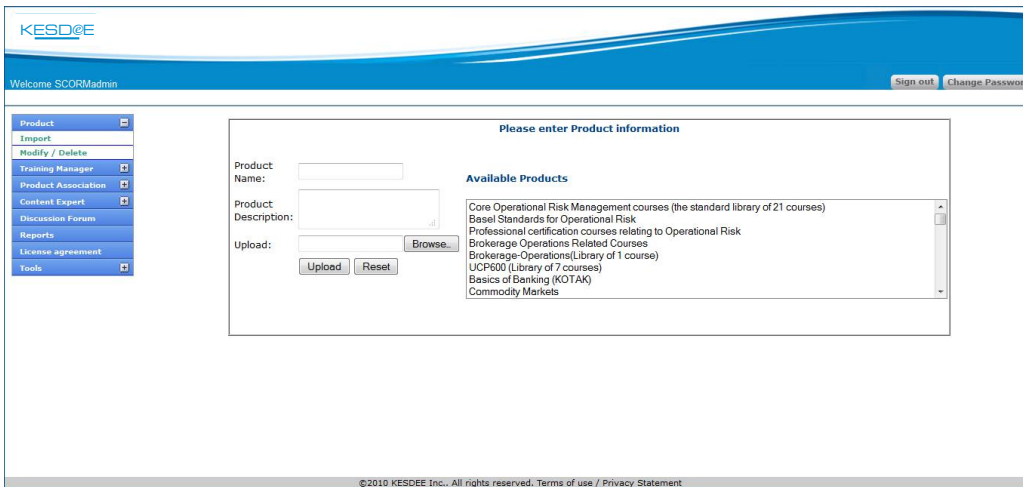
KESD@E

Welcome SCORMadmin

Sign out
Change Passwor

Product
Import
Modify / Delete
Training Manager
Product Association
Content Expert
Discussion Forum
Reports
License agreement
Tools

Please enter Product information

Product Name:

Product Description:

Upload:
Browse..
Upload
Reset

Available Products

Core Operational Risk Management courses (the standard library of 21 courses)
Basel Standards for Operational Risk
Professional certification courses relating to Operational Risk
Brokerage Operations Related Courses
Brokerage-Operations(Library of 1 course)
UCP600 (Library of 7 courses)
Basics of Banking (KOTAK)
Commodity Markets

©2010 KESDEE Inc.. All rights reserved. Terms of use / Privacy Statement